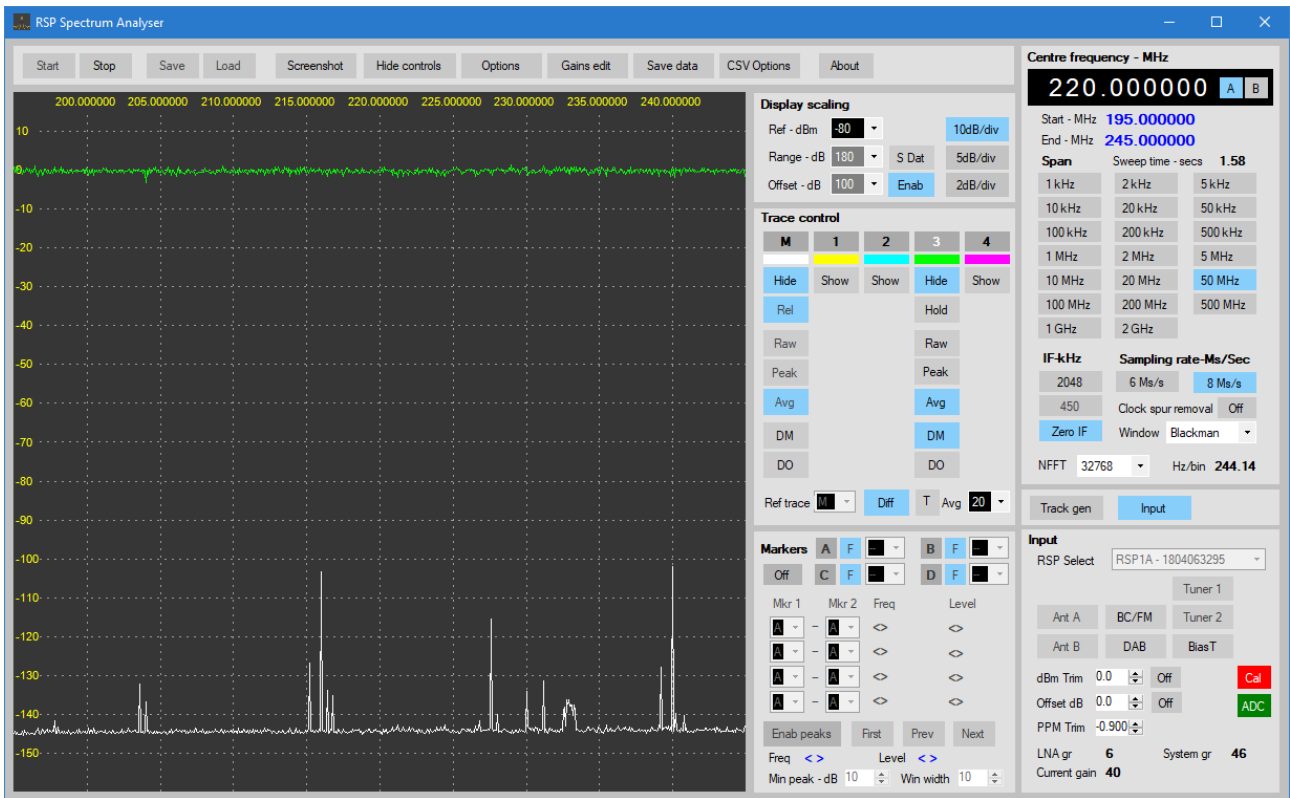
RSP Spectrum Analyser

Start Stop Save Load Screenshot Hide controls Options Gains edit Save data CSV Options About

200.000000 205.000000 210.000000 215.000000 220.000000 225.000000 230.000000 235.000000 240.000000

10
0
-10
-20
-30
-40
-50
-60
-70
-80
-90
-100
-110
-120
-130
-140
-150

Display scaling
Ref - dBm -80 10dB/div
Range - dB 180 S Dat 5dB/div
Offset - dB 100 Enab 2dB/div

Trace control
M 1 2 3 4
Hide Show Show Hide Show
Rel Hold
Raw Raw
Peak Peak
Avg Avg
DM DM
DO DO
Ref trace M Diff T Avg 20

Markers A F B F
Off C F D F
Mkr 1 Mkr 2 Freq Level
A – A <> <>
A – A <> <>
A – A <> <>
A – A <> <>
Enab peaks First Prev Next
Freq < > Level < >
Min peak - dB 10 Win width 10

Centre frequency - MHz
220.000000 A B
Start - MHz 195.000000
End - MHz 245.000000
Span Sweep time - secs 1.58
1 kHz 2 kHz 5 kHz
10 kHz 20 kHz 50 kHz
100 kHz 200 kHz 500 kHz
1 MHz 2 MHz 5 MHz
10 MHz 20 MHz 50 MHz
100 MHz 200 MHz 500 MHz
1 GHz 2 GHz
IF-kHz Sampling rate-Ms/Sec
2048 6 Ms/s 8 Ms/s
450 Clock spur removal Off
Zero IF Window Blackman
NFFT 32768 Hz/bin 244.14

Track gen Input

Input
RSP Select RSP1A - 1804063295
Tuner 1
Ant A BC/FM Tuner 2
Ant B DAB BiasT
dBm Trim 0.0 Off Cal
Offset dB 0.0 Off ADC
PPM Trim -0.900
LNA gr 6 System gr 46
Current gain 40